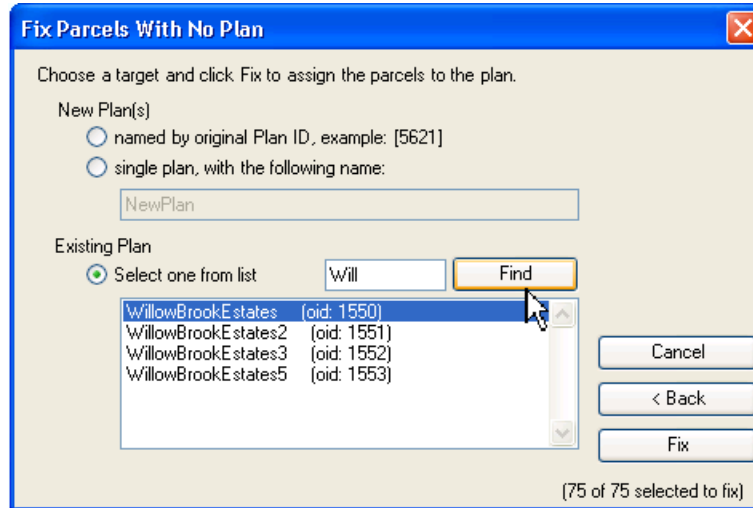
Fix Parcels With No Plan

Choose a target and click Fix to assign the parcels to the plan.

New Plan(s)

named by original Plan ID, example: [5621]

single plan, with the following name:

NewPlan

Existing Plan

Select one from list

Will

Find

WillowBrookEstates (oid: 1550)
WillowBrookEstates2 (oid: 1551)
WillowBrookEstates3 (oid: 1552)
WillowBrookEstates5 (oid: 1553)

Cancel

< Back

Fix

(75 of 75 selected to fix)